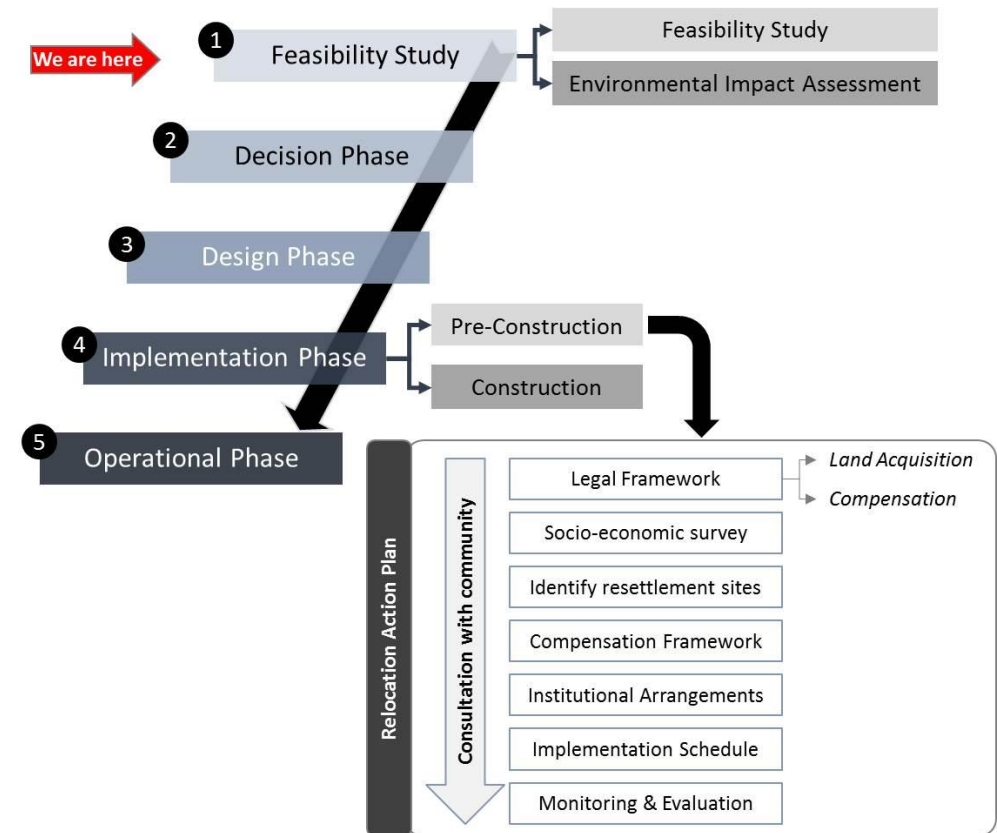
We are here

1 Feasibility Study

Feasibility Study

Environmental Impact Assessment

2 Decision Phase

3 Design Phase

4 Implementation Phase

Pre-Construction

Construction

5 Operational Phase

Relocation Action Plan

Consultation with community

Legal Framework

Land Acquisition

Compensation

Socio-economic survey

Identify resettlement sites

Compensation Framework

Institutional Arrangements

Implementation Schedule

Monitoring & Evaluation